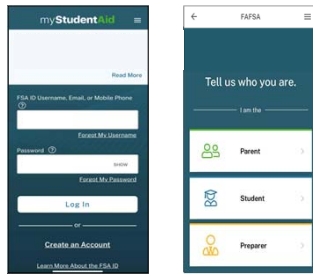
myStudentAid

Read More

FSA ID Username, Email, or Mobile Phone

Forgot My Username

Password

SHOW

Forgot My Password

Log In

or

Create an Account

Learn More About the FSA ID

FAFSA

Tell us who you are.

I am the

Parent

Student

Preparer